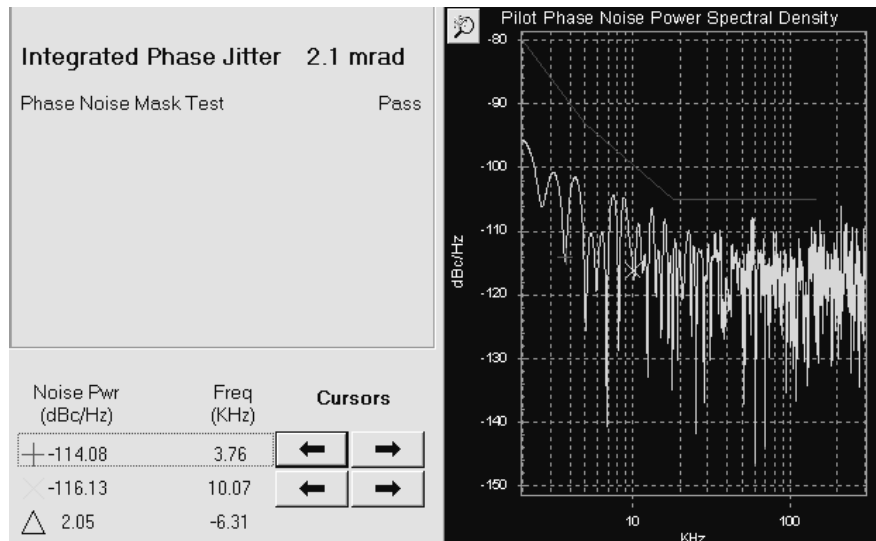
Integrated Phase Jitter 2.1 mrad

Phase Noise Mask Test Pass

| Noise Pwr (dBc/Hz) | Freq (KHz) | Cursors |
|---|---|---|
| -114.08 | 3.76 | ← → |
| -116.13 | 10.07 | ← → |
| △ 2.05 | -6.31 | |

Pilot Phase Noise Power Spectral Density

-80
-90
-100
-110
-120
-130
-140
-150

dBc/Hz

10
100
KHz